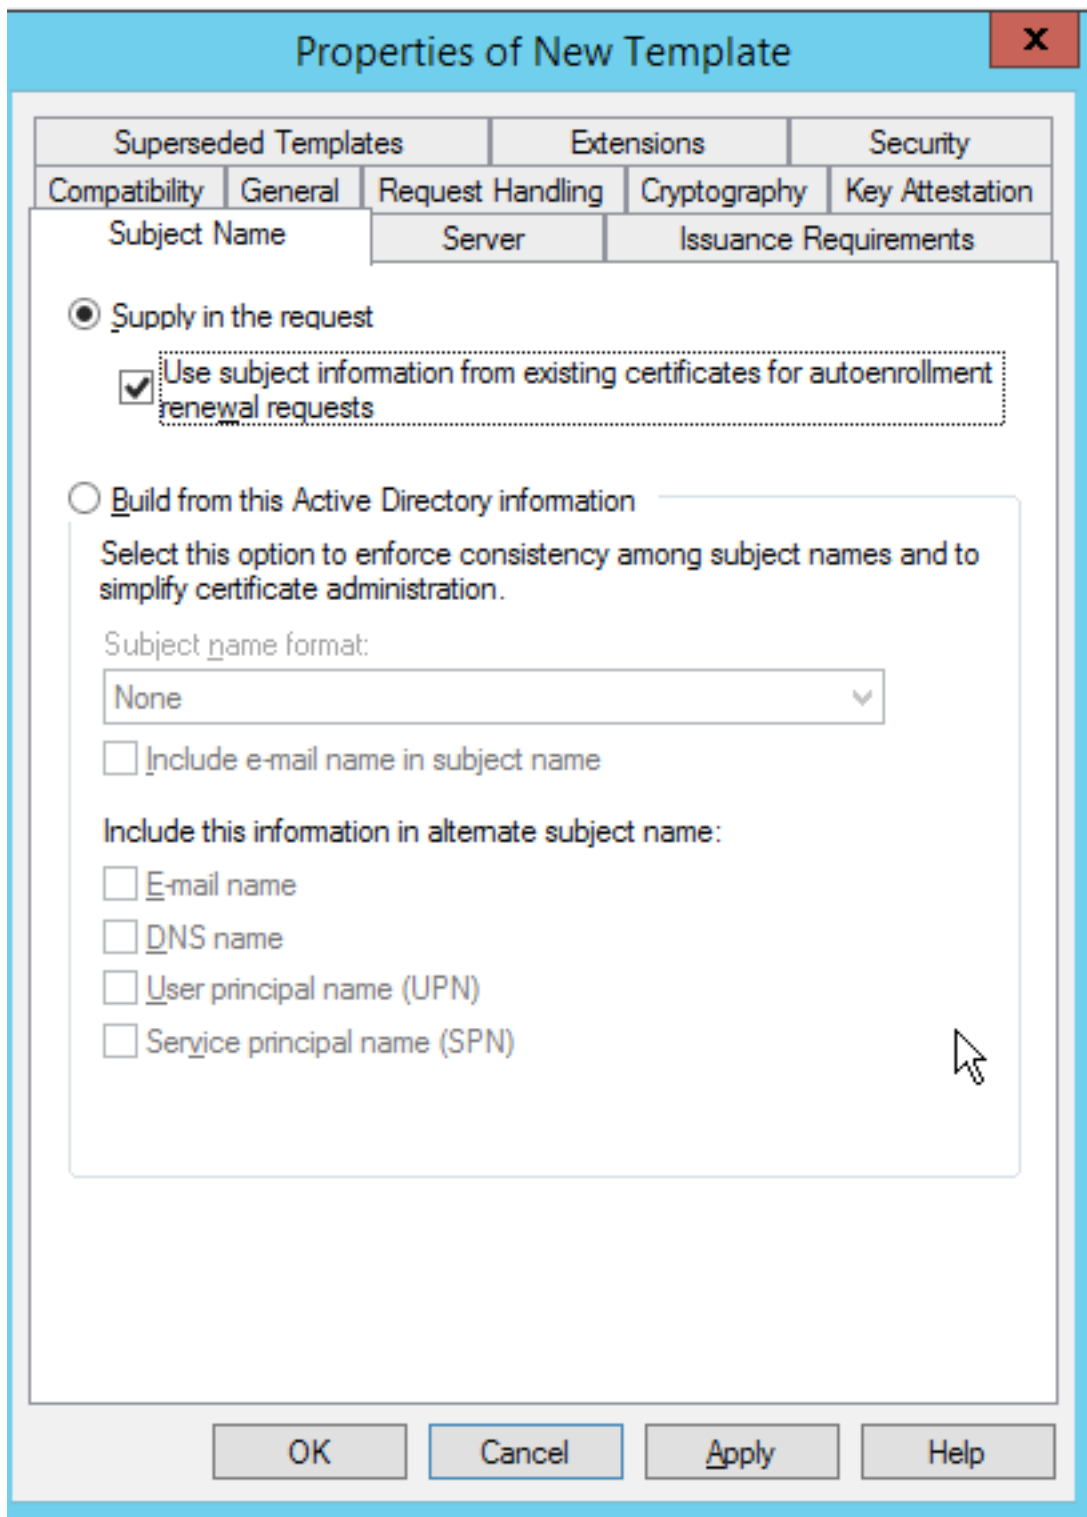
Properties of New Template

x

Superseded Templates | Extensions | Security
Compatibility | General | Request Handling | Cryptography | Key Attestation
Subject Name | Server | Issuance Requirements

Supply in the request

Use subject information from existing certificates for autoenrollment renewal requests

Build from this Active Directory information

Select this option to enforce consistency among subject names and to simplify certificate administration.

Subject name format:

None

Include e-mail name in subject name

Include this information in alternate subject name:

E-mail name

DNS name

User principal name (UPN)

Service principal name (SPN)

OK | Cancel | Apply | Help